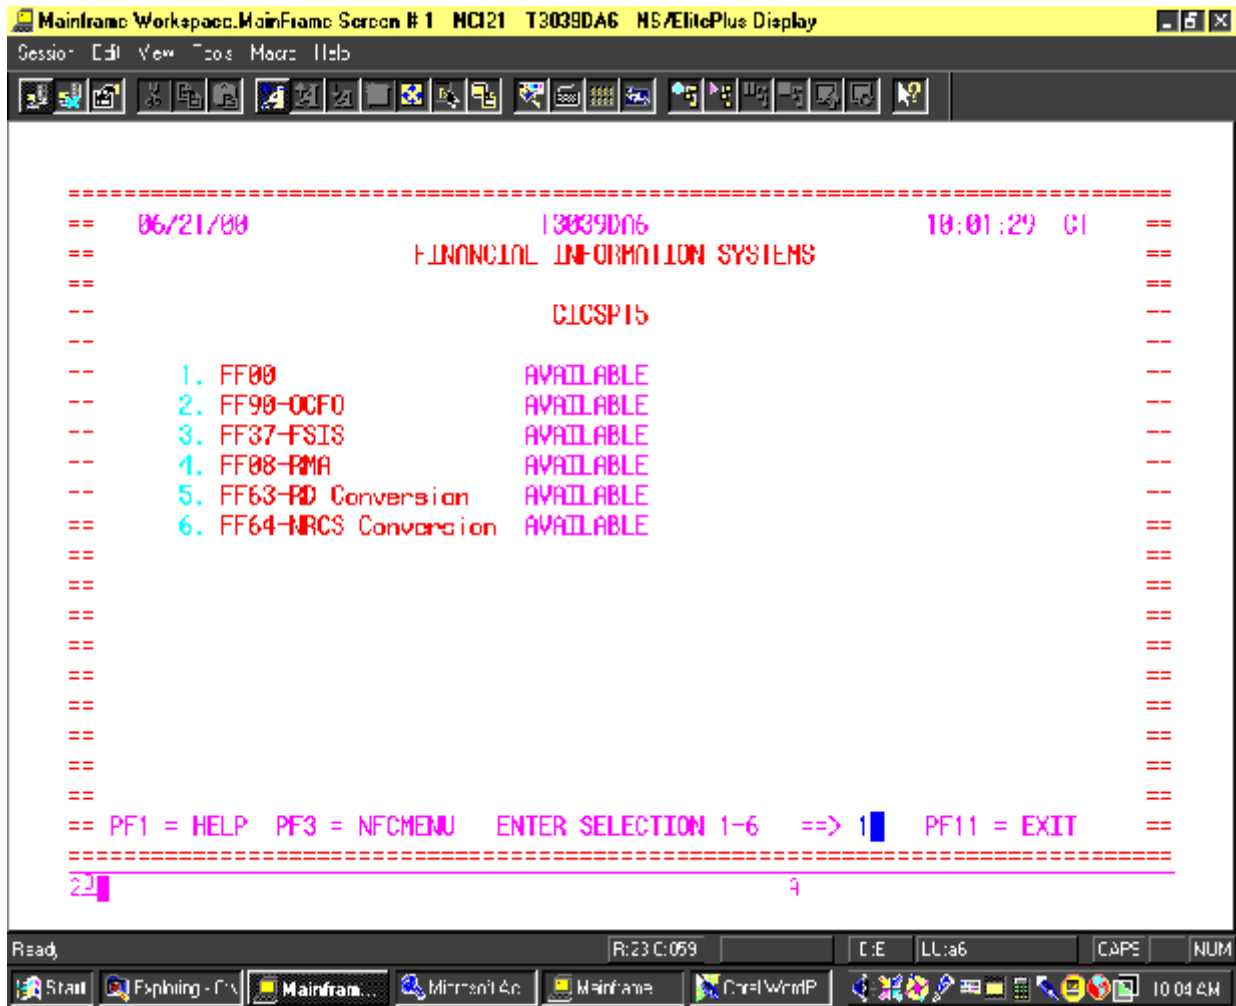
Mainframe Workspace.MainFrame Screen # 1 NCI21 T3039DA6 NS/ElitePlus Display

Session Edit View Tools Macro Help

================================================================================
== 06/21/00 T3039DA6 10:01:29 CT ==
== FINANCIAL INFORMATION SYSTEMS ==
== ==
-- CICSPI5 --
-- --
-- 1. FF00 AVAILABLE --
-- 2. FF90-OCFO AVAILABLE --
-- 3. FF37-FSIS AVAILABLE --
-- 4. FF08-RMA AVAILABLE --
-- 5. FF63-RD Conversion AVAILABLE --
== 6. FF64-NRCS Conversion AVAILABLE ==
== ==
== ==
== ==
== ==
== ==
== ==
== ==
== ==
== ==
== PF1 = HELP PF3 = NFCMENU ENTER SELECTION 1-6 ==> 1 PF11 = EXIT ==
================================================================================
22 4

Ready R:23 C:059 DE LU:a6 CAPS NUM

Start Exploring - C:\ Mainfram... Microsoft Ac... Mainframe CorelWordP... 10:04 AM